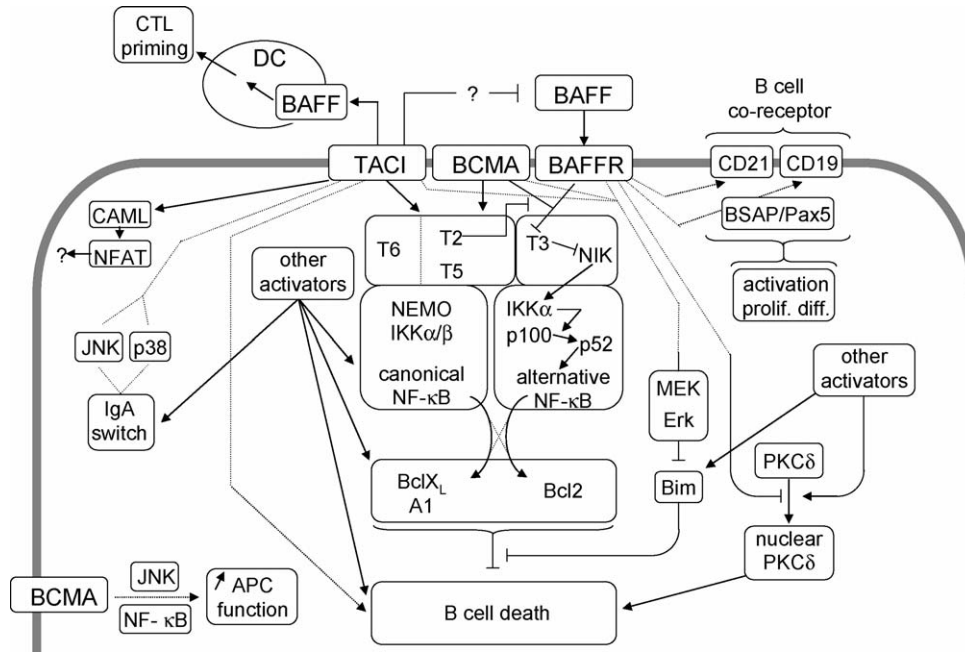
CTL priming

DC

BAFF

?

BAFF

B cell co-receptor

TACI

BCMA

BAFFR

CD21

CD19

CAML

BSAP/Pax5

?

NFAT

T6

T2

T5

T3

NIK

activation prolif. diff.

other activators

NEMO
IKK$\alpha/\beta$

canonical
NF-$\kappa$B

IKK$\alpha$
p100
p52
alternative
NF-$\kappa$B

JNK

p38

MEK
Erk

other activators

IgA switch

BclX$_L$
A1

Bcl2

Bim

PKC$\delta$

nuclear PKC$\delta$

BCMA

JNK

NF- $\kappa$B

APC function

B cell death